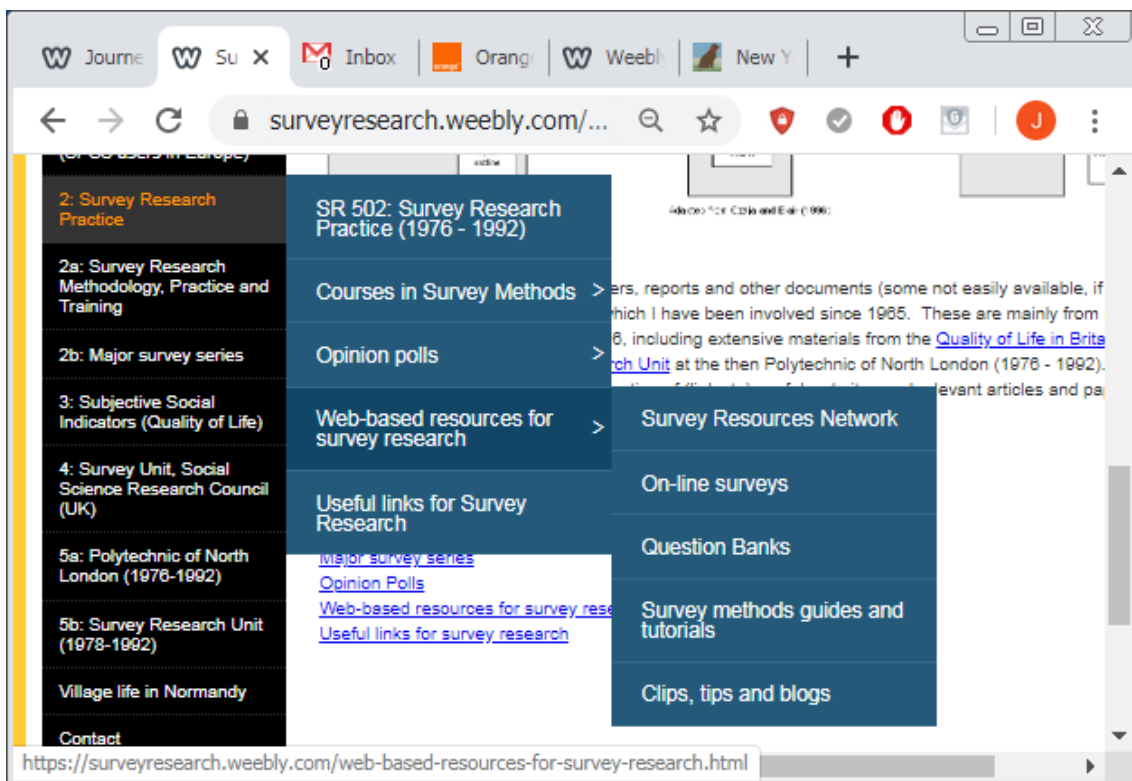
Journe
Su
Inbox
Orange
Weebl
New Y
+

surveyresearch.weebly.com/...

J

2: Survey Research Practice

2a: Survey Research Methodology, Practice and Training

2b: Major survey series

3: Subjective Social Indicators (Quality of Life)

4: Survey Unit, Social Science Research Council (UK)

5a: Polytechnic of North London (1976-1992)

5b: Survey Research Unit (1978-1992)

Village life in Normandy

Contact

SR 502: Survey Research Practice (1976 - 1992)

Courses in Survey Methods

Opinion polls

Web-based resources for survey research

Useful links for Survey Research

Survey Resources Network

On-line surveys

Question Banks

Survey methods guides and tutorials

Clips, tips and blogs

Adapted from Cobb and Bain (1996)

ers, reports and other documents (some not easily available, if hich I have been involved since 1965. These are mainly from 6, including extensive materials from the Quality of Life in Brita rch Unit at the then Polytechnic of North London (1976 - 1992). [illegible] levant articles and pa

Major survey series
Opinion Polls
Web-based resources for survey rese
Useful links for survey research

https://surveyresearch.weebly.com/web-based-resources-for-survey-research.html